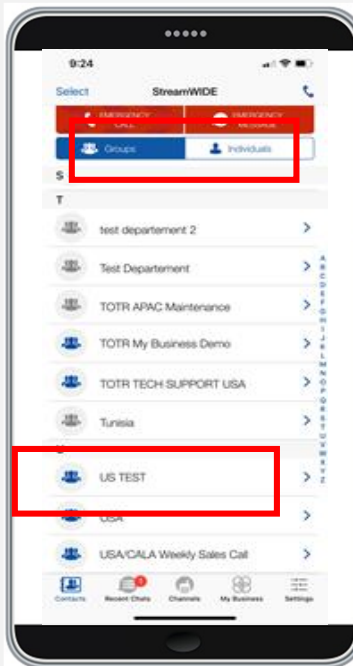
9:24

Select StreamWIDE

EMERGENCY CALL EMERGENCY MESSAGE

Groups Individuals

S

T

test departement 2

Test Departement

TOTR APAC Maintenance

TOTR My Business Demo

TOTR TECH SUPPORT USA

Tunisia

US TEST

USA

USA/CALA Weekly Sales Call

A B C D E F G H I J K L M N O P Q R S T U V W X Y Z #

Contacts Recent Chats Channels My Business Settings